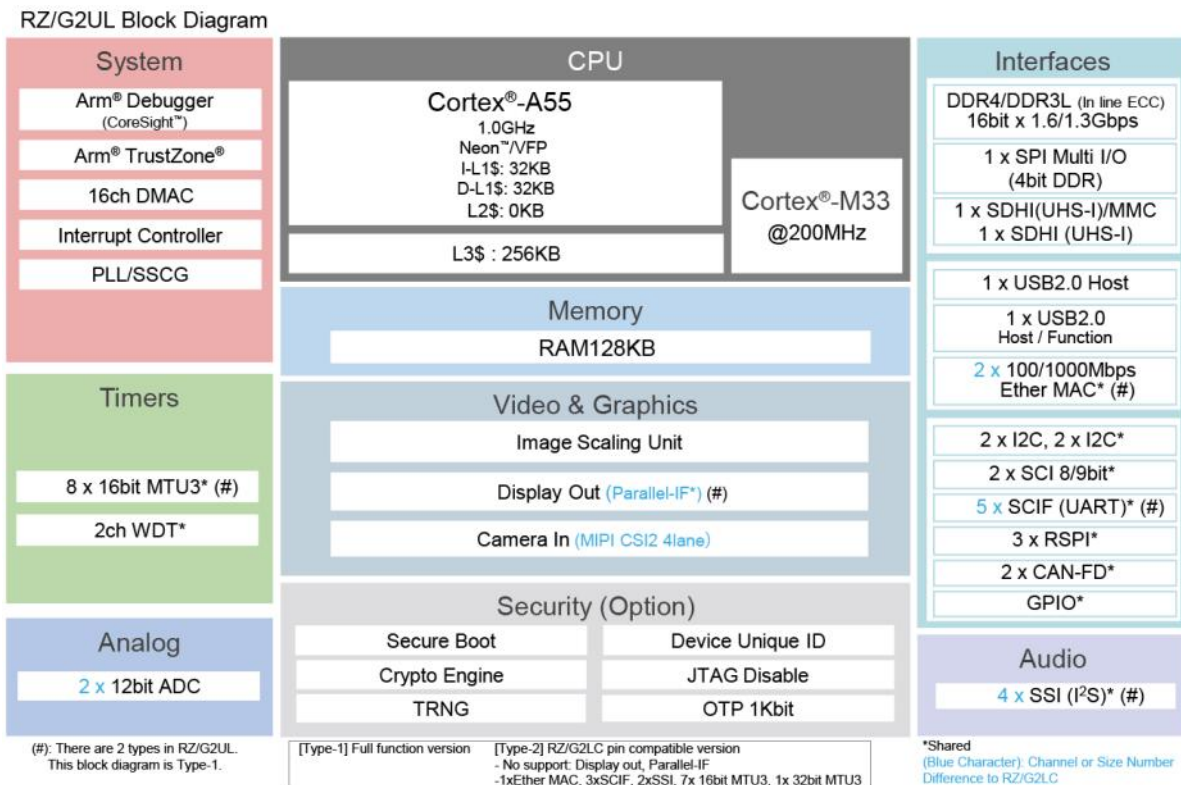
RZ/G2UL Block Diagram

System
Arm® Debugger (CoreSight™)
Arm® TrustZone®
16ch DMAC
Interrupt Controller
PLL/SSCG

Timers
8 x 16bit MTU3* (#)
2ch WDT*

Analog
2 x 12bit ADC

CPU
Cortex®-A55
1.0GHz
Neon™/VFP
I-L1$: 32KB
D-L1$: 32KB
L2$: 0KB
L3$ : 256KB

Cortex®-M33
@200MHz

Memory
RAM128KB

Video & Graphics
Image Scaling Unit
Display Out (Parallel-IF*) (#)
Camera In (MIPI CSI2 4lane)

Security (Option)
Secure Boot
Device Unique ID
Crypto Engine
JTAG Disable
TRNG
OTP 1Kbit

Interfaces
DDR4/DDR3L (In line ECC)
16bit x 1.6/1.3Gbps
1 x SPI Multi I/O
(4bit DDR)
1 x SDHI(UHS-I)/MMC
1 x SDHI (UHS-I)
1 x USB2.0 Host
1 x USB2.0
Host / Function
2 x 100/1000Mbps
Ether MAC* (#)
2 x I2C, 2 x I2C*
2 x SCI 8/9bit*
5 x SCIF (UART)* (#)
3 x RSPI*
2 x CAN-FD*
GPIO*

Audio
4 x SSI ($I^2S$)* (#)

(#): There are 2 types in RZ/G2UL.
This block diagram is Type-1.

[Type-1] Full function version

[Type-2] RZ/G2LC pin compatible version
- No support: Display out, Parallel-IF
-1xEther MAC, 3xSCIF, 2xSSI, 7x 16bit MTU3, 1x 32bit MTU3

*Shared
(Blue Character): Channel or Size Number Difference to RZ/G2LC